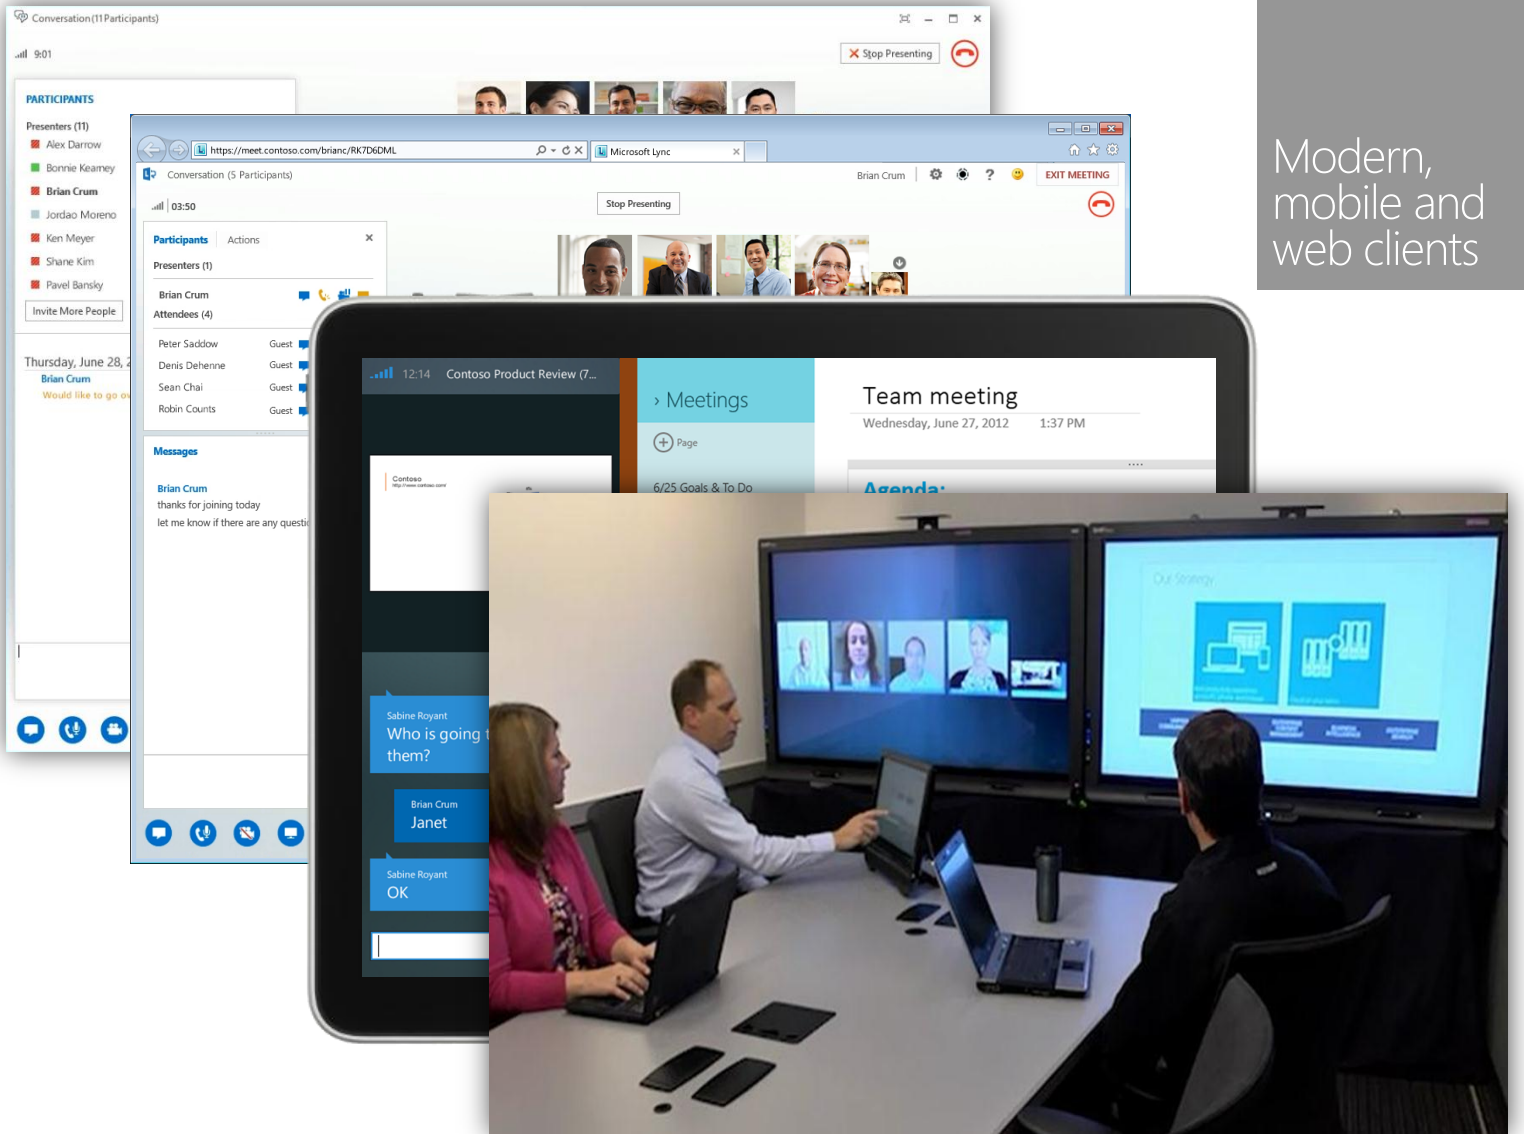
Modern, mobile and web clients

Conversation (11 Participants)

9:01

Stop Presenting

PARTICIPANTS

Presenters (11)

Alex Darrow

Bonnie Kearney

Brian Crum

Jordao Moreno

Ken Meyer

Shane Kim

Pavel Bansky

Invite More People

Thursday, June 28, 2

Brian Crum

Would like to go ov

https://meet.contoso.com/brianc/RK7D6DML

Microsoft Lync

Conversation (5 Participants)

Brian Crum

EXIT MEETING

03:50

Stop Presenting

Participants Actions

Presenters (1)

Brian Crum

Attendees (4)

Peter Saddow Guest

Denis Dehenne Guest

Sean Chai Guest

Robin Counts Guest

Messages

Brian Crum

thanks for joining today

let me know if there are any questi

12:14 Contoso Product Review (7...

Contoso

Sabine Royant

Who is going t them?

Brian Crum

Janet

Sabine Royant

OK

› Meetings

Page

6/25 Goals & To Do

Team meeting

Wednesday, June 27, 2012 1:37 PM

Agenda:

Our Strategy